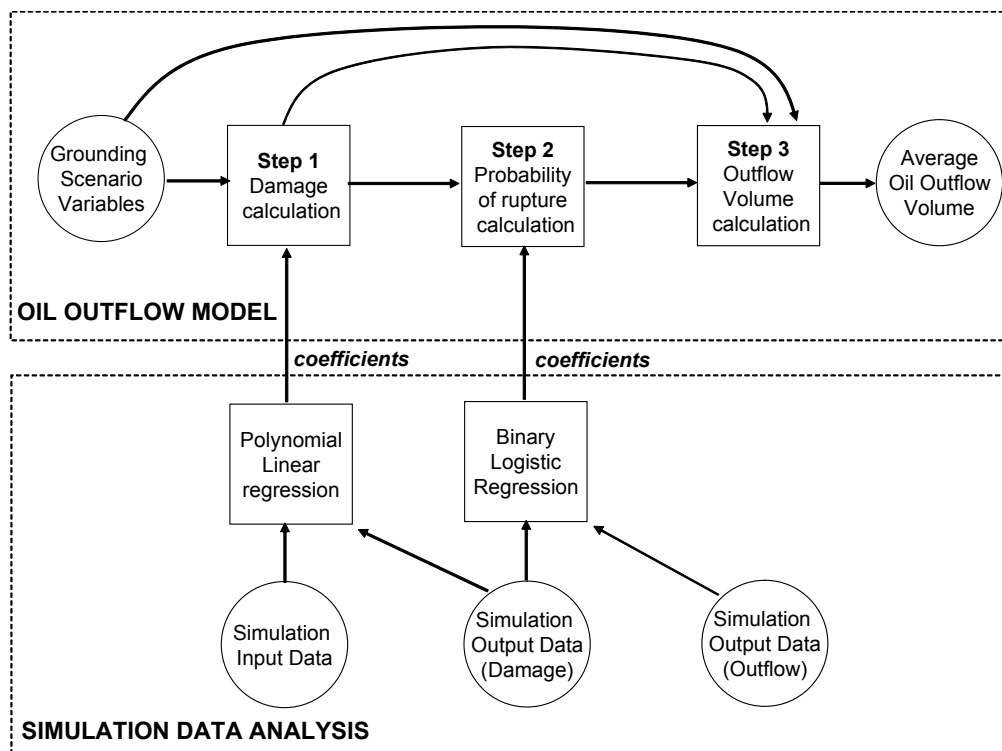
Grounding Scenario Variables

Step 1
Damage calculation

Step 2
Probability of rupture calculation

Step 3
Outflow Volume calculation

Average Oil Outflow Volume

OIL OUTFLOW MODEL

coefficients

coefficients

Polynomial Linear regression

Binary Logistic Regression

Simulation Input Data

Simulation Output Data (Damage)

Simulation Output Data (Outflow)

SIMULATION DATA ANALYSIS